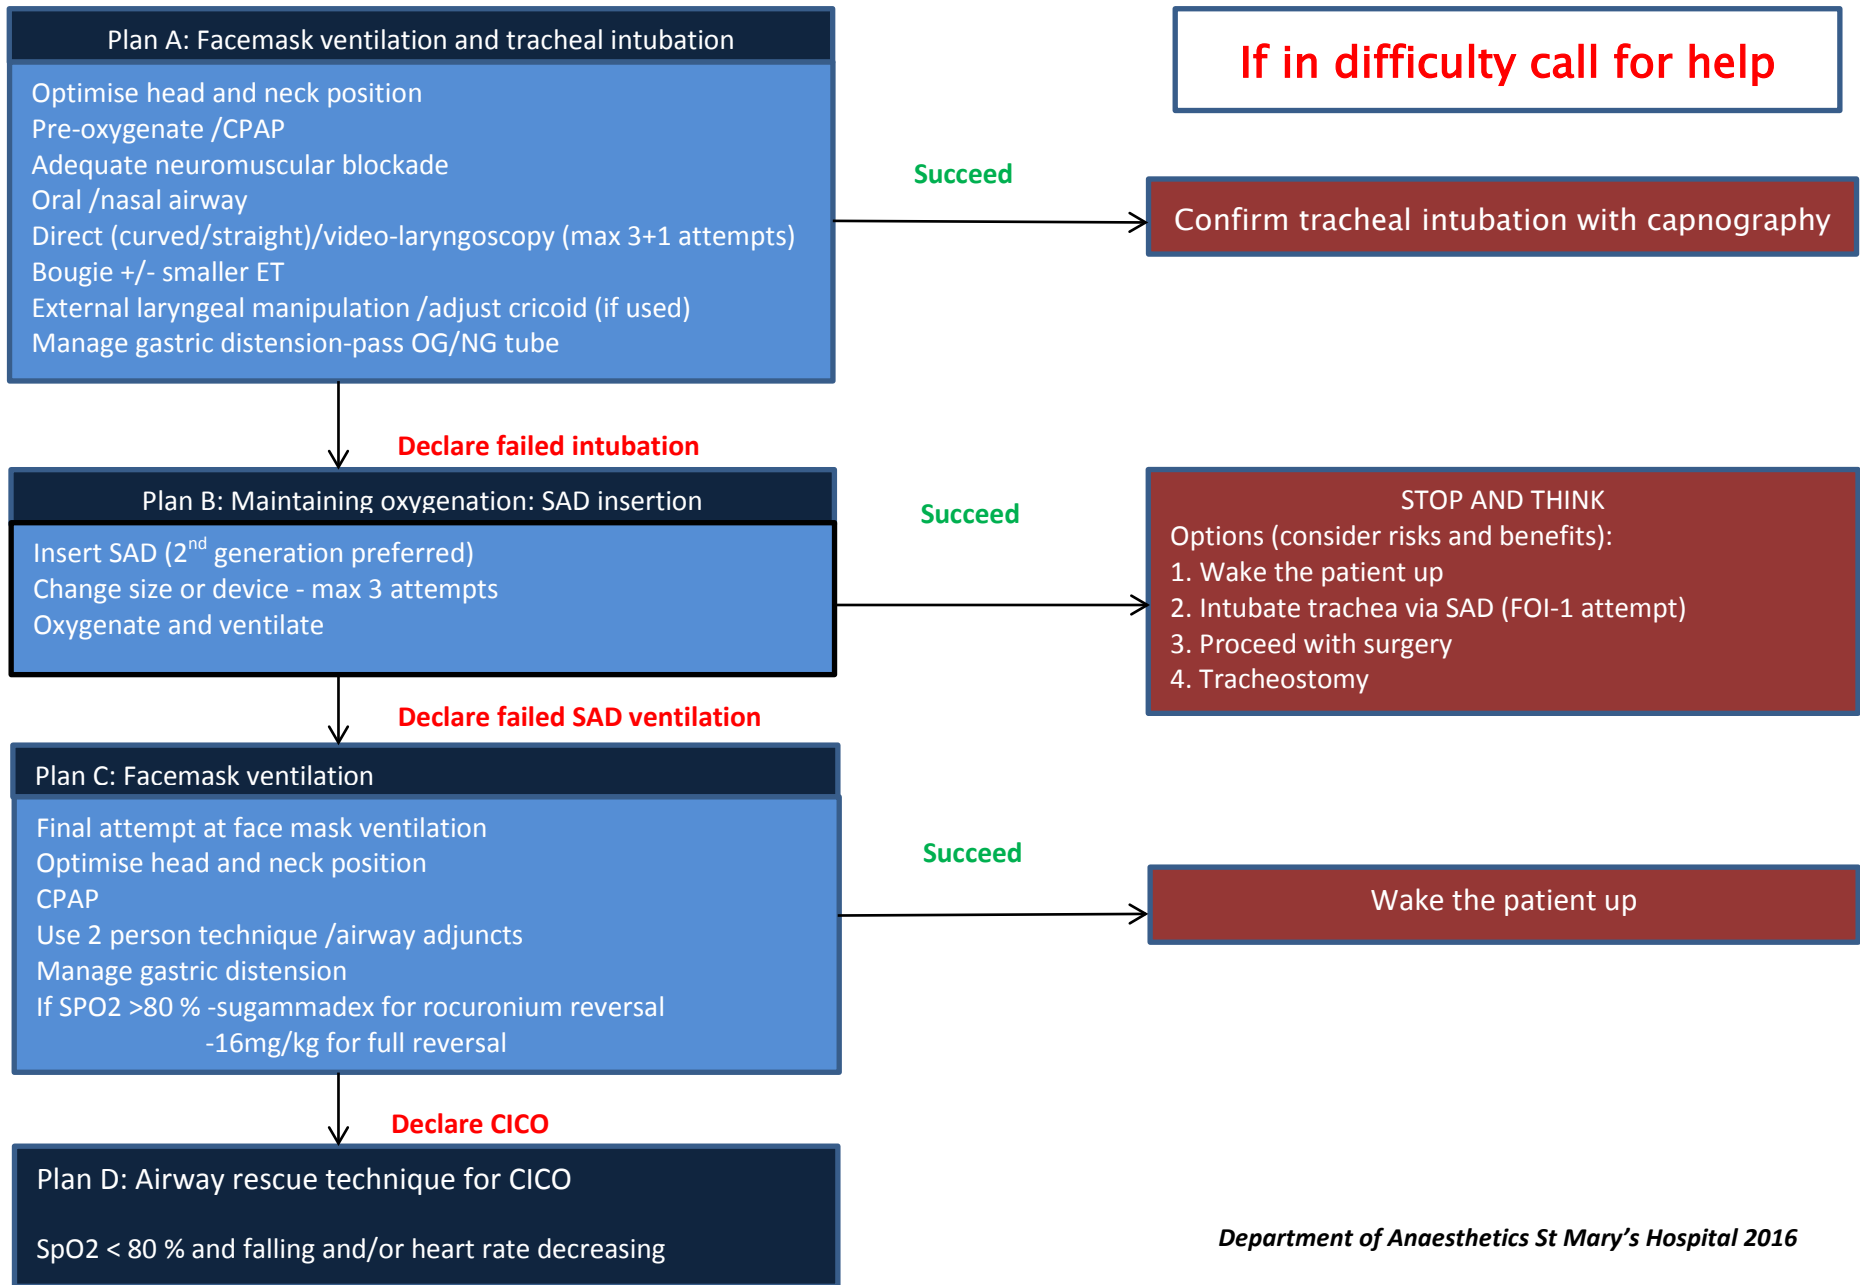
Plan A: Facemask ventilation and tracheal intubation

Optimise head and neck position
Pre-oxygenate /CPAP
Adequate neuromuscular blockade
Oral /nasal airway
Direct (curved/straight)/video-laryngoscopy (max 3+1 attempts)
Bougie +/- smaller ET
External laryngeal manipulation /adjust cricoid (if used)
Manage gastric distension-pass OG/NG tube

If in difficulty call for help

Succeed

Confirm tracheal intubation with capnography

Declare failed intubation

Plan B: Maintaining oxygenation: SAD insertion

Insert SAD (2$^{nd}$ generation preferred)
Change size or device - max 3 attempts
Oxygenate and ventilate

Succeed

STOP AND THINK
Options (consider risks and benefits):
1. Wake the patient up
2. Intubate trachea via SAD (FOI-1 attempt)
3. Proceed with surgery
4. Tracheostomy

Declare failed SAD ventilation

Plan C: Facemask ventilation

Final attempt at face mask ventilation
Optimise head and neck position
CPAP
Use 2 person technique /airway adjuncts
Manage gastric distension
If SPO2 >80 % -sugammadex for rocuronium reversal
-16mg/kg for full reversal

Succeed

Wake the patient up

Declare CICO

Plan D: Airway rescue technique for CICO

SpO2 < 80 % and falling and/or heart rate decreasing

Department of Anaesthetics St Mary's Hospital 2016